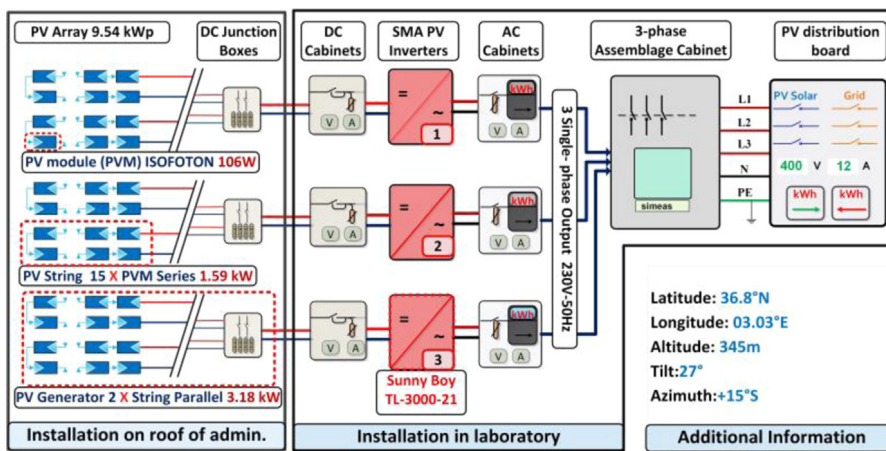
PV Array 9.54 kWp

DC Junction Boxes

PV module (PVM) ISOFOTON 106W

PV String 15 X PVM Series 1.59 kW

PV Generator 2 X String Parallel 3.18 kW

Installation on roof of admin.

DC Cabinets

SMA PV Inverters

AC Cabinets

V A

=
~
1

kWh

=
~
2

=
~
3

Sunny Boy TL-3000-21

3 Single- phase Output 230V-50Hz

Installation in laboratory

3-phase Assemblage Cabinet

simeas

PV distribution board

L1
L2
L3
N
PE

PV Solar
Grid

400 V 12 A

kWh kWh

Latitude: 36.8°N
Longitude: 03.03°E
Altitude: 345m
Tilt: 27°
Azimuth: +15°S

Additional Information